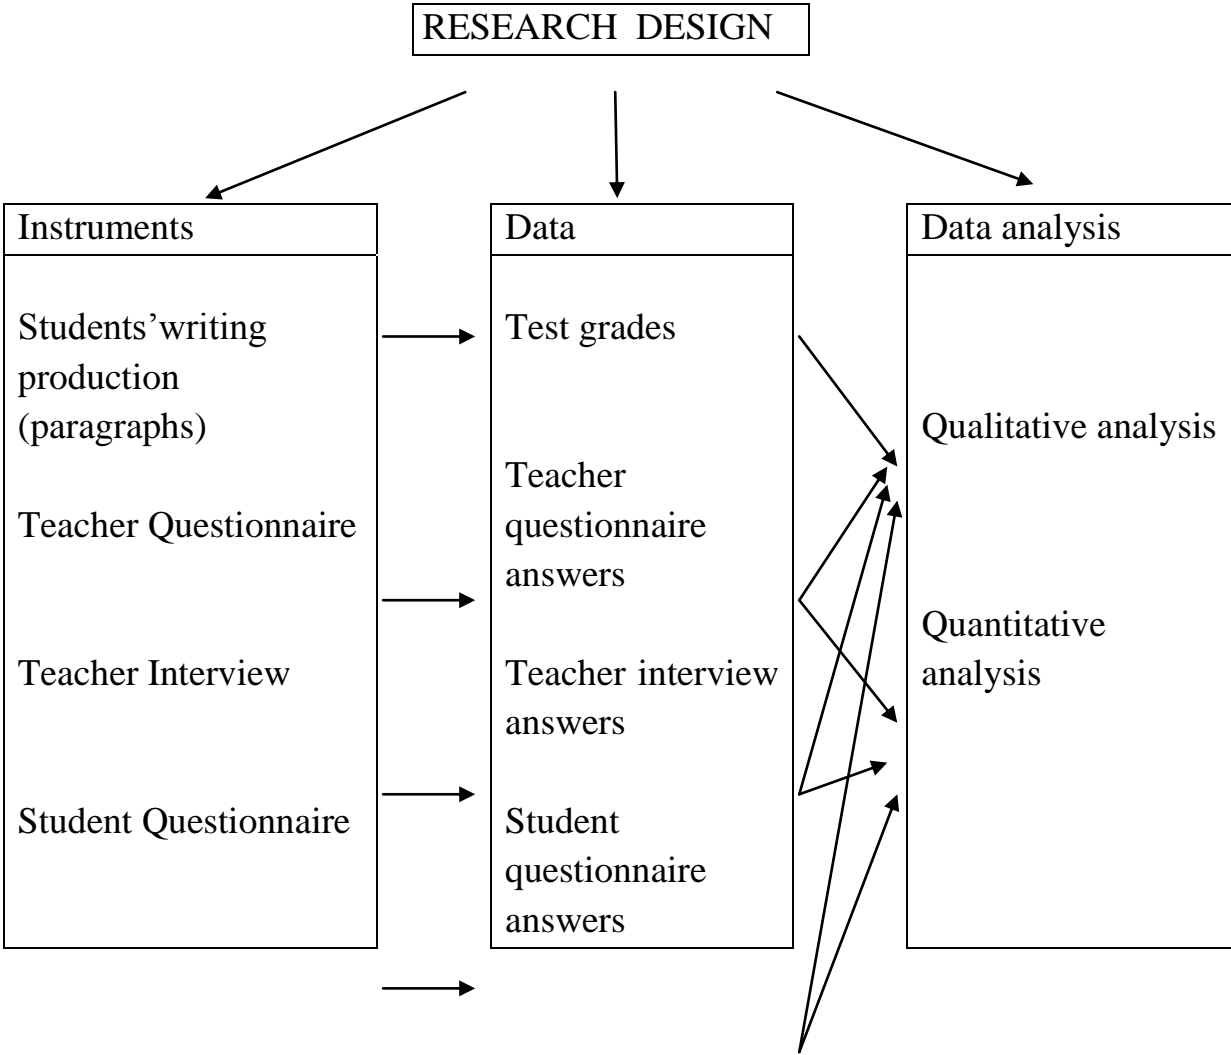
RESEARCH DESIGN

Instruments

Students'writing production (paragraphs)

Teacher Questionnaire

Teacher Interview

Student Questionnaire

Data

Test grades

Teacher questionnaire answers

Teacher interview answers

Student questionnaire answers

Data analysis

Qualitative analysis

Quantitative analysis